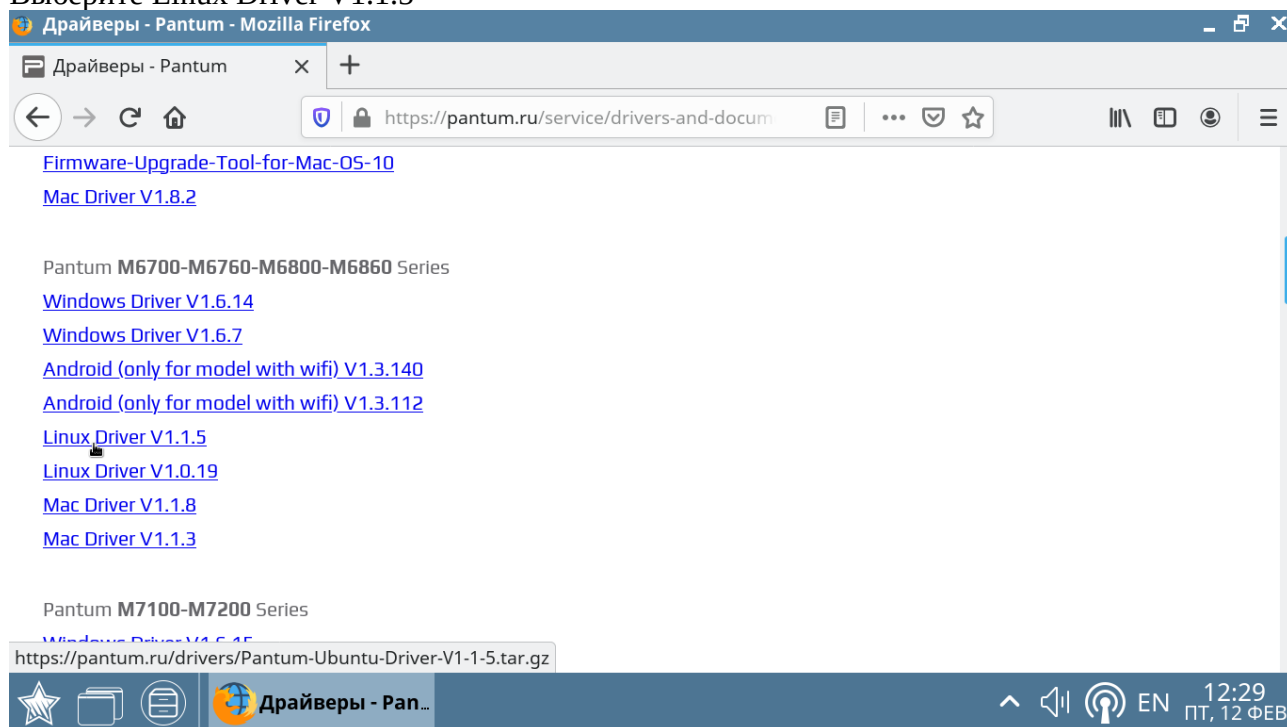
Выберите Linux Driver V1.1.5

Драйверы - Pantum - Mozilla Firefox

Драйверы - Pantum

https://pantum.ru/service/drivers-and-docum

Firmware-Upgrade-Tool-for-Mac-OS-10

Mac Driver V1.8.2

Pantum **M6700-M6760-M6800-M6860** Series

Windows Driver V1.6.14

Windows Driver V1.6.7

Android (only for model with wifi) V1.3.140

Android (only for model with wifi) V1.3.112

Linux Driver V1.1.5

Linux Driver V1.0.19

Mac Driver V1.1.8

Mac Driver V1.1.3

Pantum **M7100-M7200** Series

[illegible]

https://pantum.ru/drivers/Pantum-Ubuntu-Driver-V1-1-5.tar.gz

Драйверы - Pan...

EN 12:29 ПТ, 12 ФЕВ